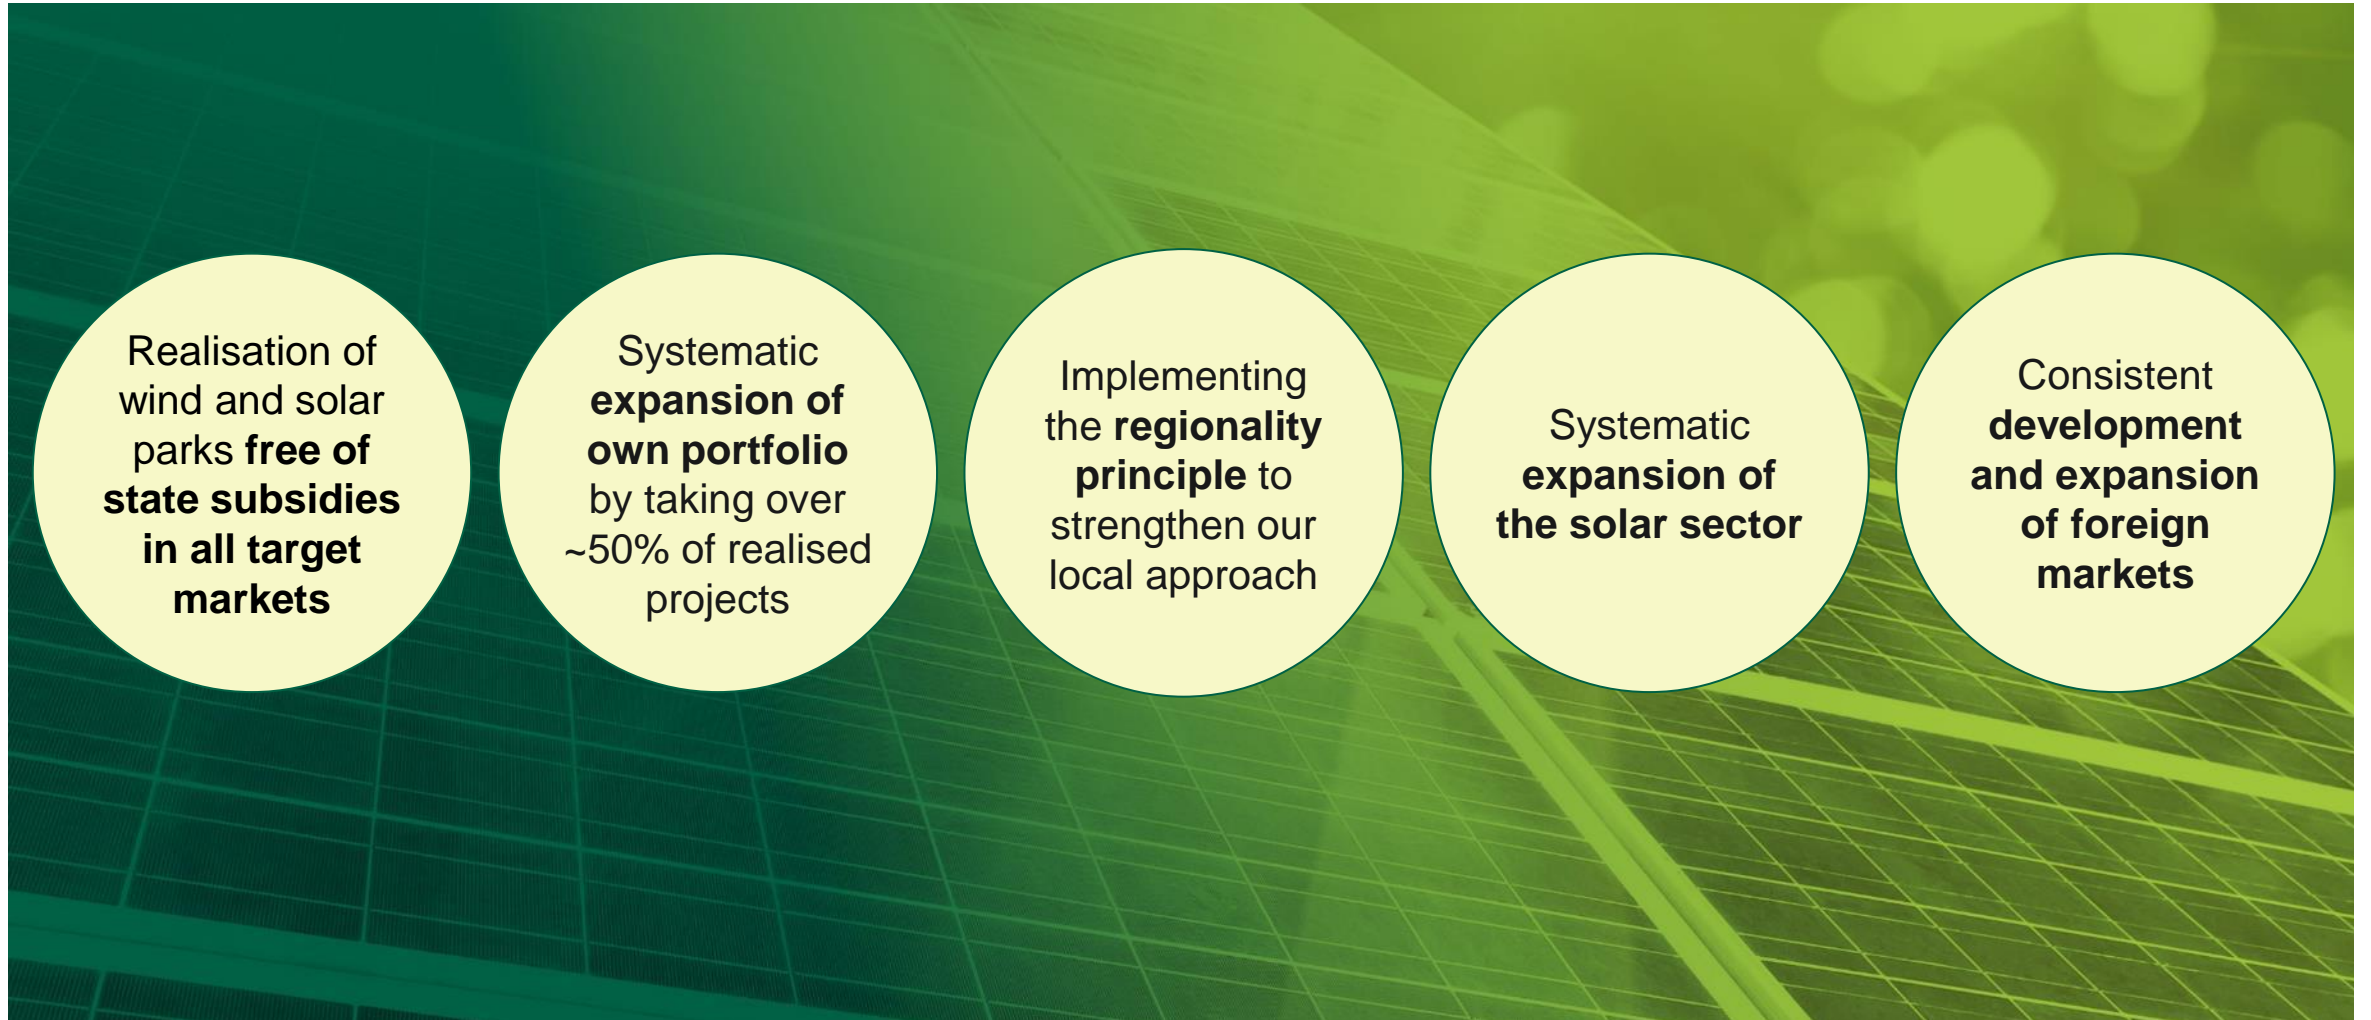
Realisation of wind and solar parks free of state subsidies in all target markets

Systematic expansion of own portfolio by taking over ~50% of realised projects

Implementing the regionality principle to strengthen our local approach

Systematic expansion of the solar sector

Consistent development and expansion of foreign markets